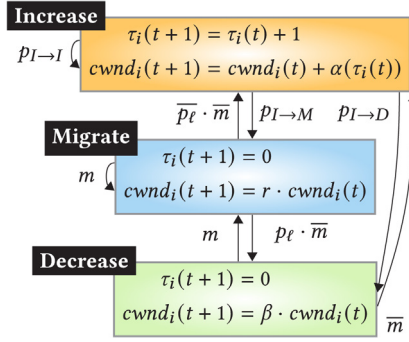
Increase

$p_{I \to I}$

$\tau_i(t+1) = \tau_i(t) + 1$

$cwnd_i(t+1) = cwnd_i(t) + \alpha(\tau_i(t))$

$\overline{p_\ell} \cdot \overline{m}$

$p_{I \to M}$

$p_{I \to D}$

Migrate

$m$

$\tau_i(t+1) = 0$

$cwnd_i(t+1) = r \cdot cwnd_i(t)$

$m$

$p_\ell \cdot \overline{m}$

Decrease

$\tau_i(t+1) = 0$

$cwnd_i(t+1) = \beta \cdot cwnd_i(t)$

$\overline{m}$